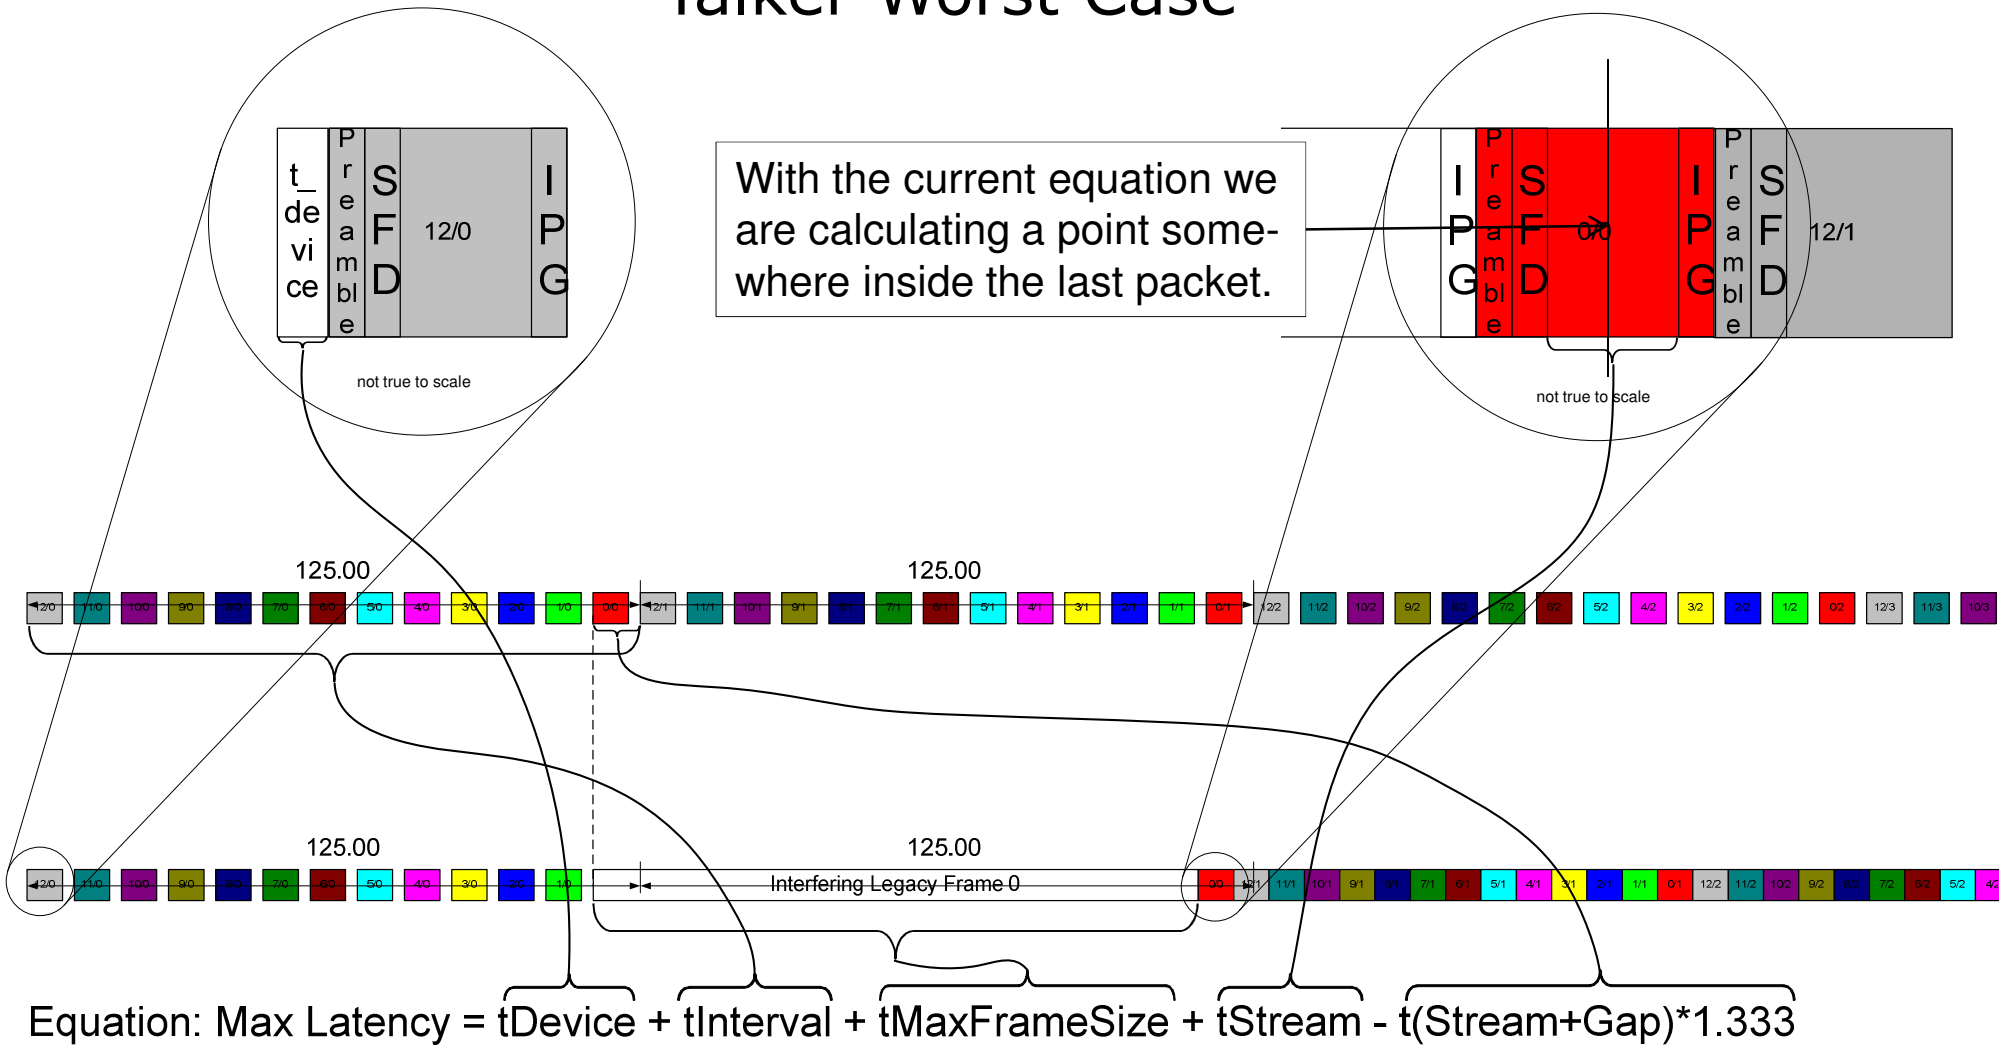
Talker Worst Case

t_ device | Preamble | SFD | 12/0 | IPG

not true to scale

With the current equation we are calculating a point somewhere inside the last packet.

IPG | Preamble | SFD | 0/0 | IPG | Preamble | SFD | 12/1

not true to scale

125.00

125.00

12/0 11/0 10/0 9/0 8/0 7/0 6/0 5/0 4/0 3/0 2/0 1/0 0/0 12/1 11/1 10/1 9/1 8/1 7/1 6/1 5/1 4/1 3/1 2/1 1/1 0/1 12/2 11/2 10/2 9/2 8/2 7/2 6/2 5/2 4/2 3/2 2/2 1/2 0/2 12/3 11/3 10/3

125.00

125.00

12/0 11/0 10/0 9/0 8/0 7/0 6/0 5/0 4/0 3/0 2/0 1/0 Interfering Legacy Frame 0 0/0 12/1 11/1 10/1 9/1 8/1 7/1 6/1 5/1 4/1 3/1 2/1 1/1 0/1 12/2 11/2 10/2 9/2 8/2 7/2 6/2 5/2 4/2

Equation: Max Latency = tDevice + tInterval + tMaxFrameSize + tStream - t(Stream+Gap)*1.333